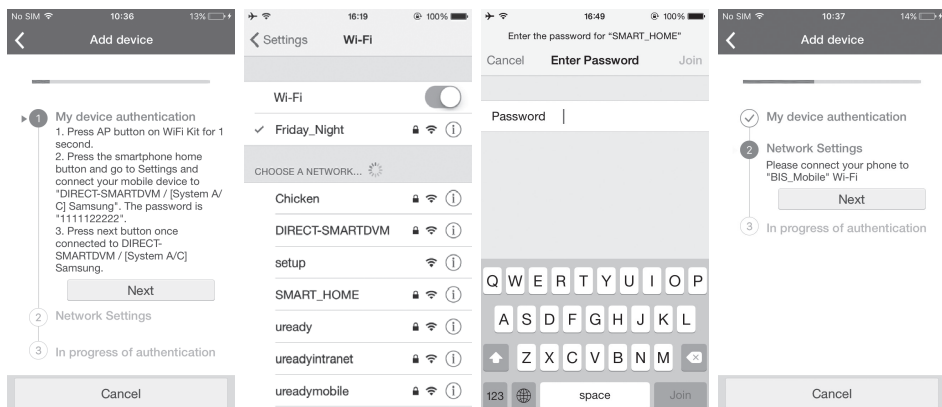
No SIM 10:36 13%

Add device

1 My device authentication
1. Press AP button on WiFi Kit for 1 second.
2. Press the smartphone home button and go to Settings and connect your mobile device to "DIRECT-SMARTDVM / [System A/C] Samsung". The password is "1111122222".
3. Press next button once connected to DIRECT-SMARTDVM / [System A/C] Samsung.

Next

2 Network Settings

3 In progress of authentication

Cancel

16:19 100%

Settings Wi-Fi

Wi-Fi

Friday_Night

CHOOSE A NETWORK...

Chicken

DIRECT-SMARTDVM

setup

SMART_HOME

uready

ureadyintranet

ureadymobile

16:49 100%

Enter the password for "SMART_HOME"

Cancel Enter Password Join

Password

Q W E R T Y U I O P
A S D F G H J K L
Z X C V B N M
123 space Join

No SIM 10:37 14%

Add device

My device authentication

2 Network Settings
Please connect your phone to "BIS_Mobile" Wi-Fi

Next

3 In progress of authentication

Cancel